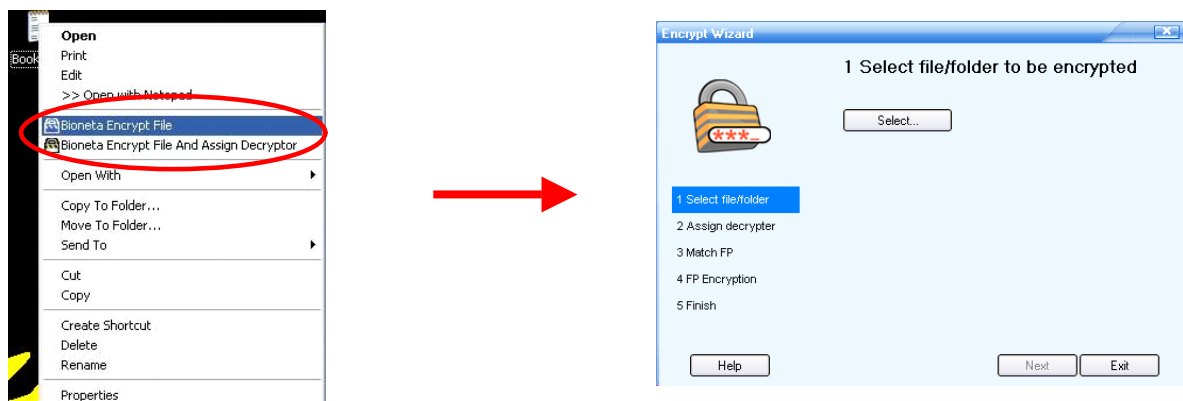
Book

Open
Print
Edit
>> Open with Notepad
Bioneta Encrypt File
Bioneta Encrypt File And Assign Decryptor
Open With
Copy To Folder...
Move To Folder...
Send To
Cut
Copy
Create Shortcut
Delete
Rename
Properties

Encrypt Wizard

1 Select file/folder to be encrypted

***

Select...

1 Select file/folder
2 Assign decrypter
3 Match FP
4 FP Encryption
5 Finish

Help
Next
Exit